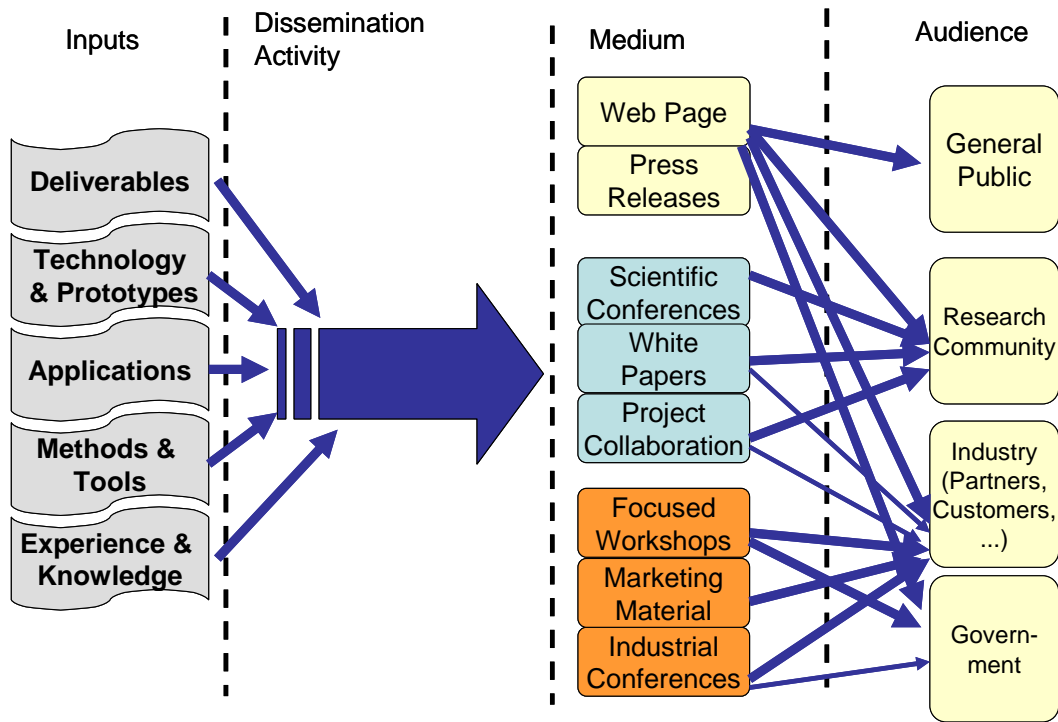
Inputs

Dissemination Activity

Medium

Audience

Deliverables

Technology & Prototypes

Applications

Methods & Tools

Experience & Knowledge

Web Page

Press Releases

Scientific Conferences

White Papers

Project Collaboration

Focused Workshops

Marketing Material

Industrial Conferences

General Public

Research Community

Industry (Partners, Customers, ...)

Government